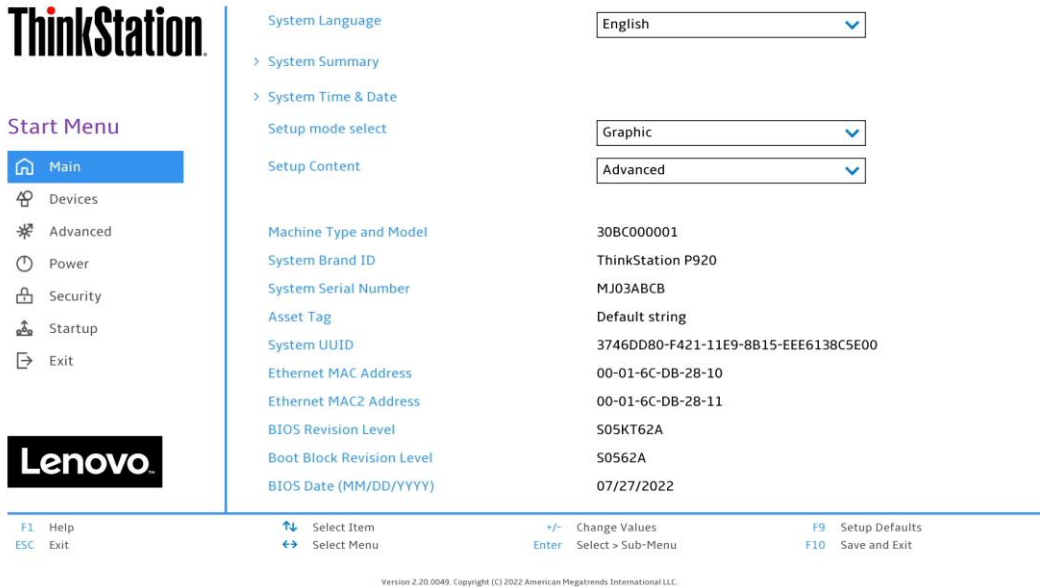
ThinkStation.

Start Menu
Main
Devices
Advanced
Power
Security
Startup
Exit

Lenovo.

System Language | English
> System Summary
> System Time & Date
Setup mode select | Graphic
Setup Content | Advanced

| | |
|---|---|
| Machine Type and Model | 30BC000001 |
| System Brand ID | ThinkStation P920 |
| System Serial Number | MJ03ABCB |
| Asset Tag | Default string |
| System UUID | 3746DD80-F421-11E9-8B15-EEE6138C5E00 |
| Ethernet MAC Address | 00-01-6C-DB-28-10 |
| Ethernet MAC2 Address | 00-01-6C-DB-28-11 |
| BIOS Revision Level | S05KT62A |
| Boot Block Revision Level | S0562A |
| BIOS Date (MM/DD/YYYY) | 07/27/2022 |

F1 Help
ESC Exit
⇅ Select Item
↔ Select Menu
+/- Change Values
Enter Select > Sub-Menu
F9 Setup Defaults
F10 Save and Exit

Version 2.20.0049. Copyright (C) 2022 American Megatrends International LLC.